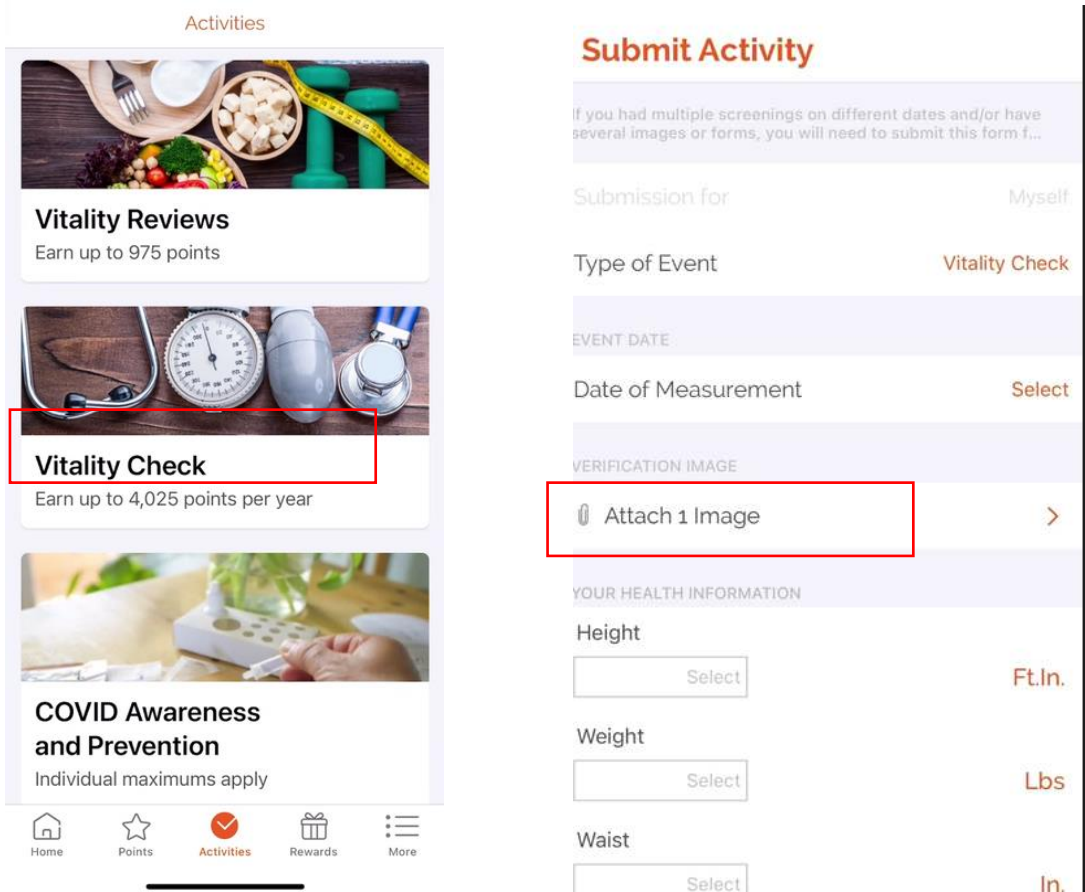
Activities

Vitality Reviews
Earn up to 975 points

Vitality Check
Earn up to 4,025 points per year

COVID Awareness and Prevention
Individual maximums apply

Home Points Activities Rewards More

Submit Activity

If you had multiple screenings on different dates and/or have several images or forms, you will need to submit this form f...

Submission for Myself

Type of Event Vitality Check

EVENT DATE

Date of Measurement Select

VERIFICATION IMAGE

Attach 1 Image >

YOUR HEALTH INFORMATION

Height
Select Ft.In.

Weight
Select Lbs

Waist
Select In.